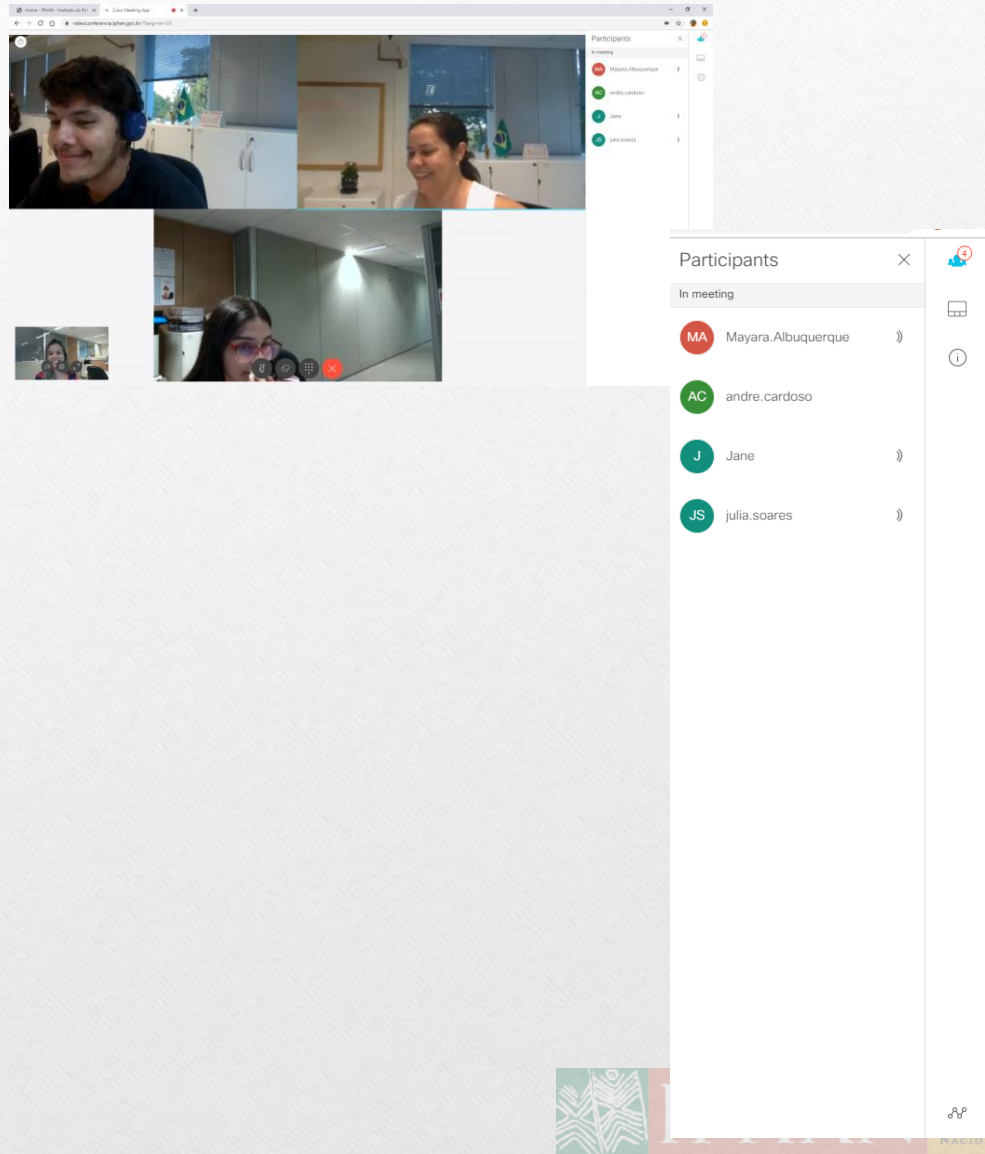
Home - IPHAN - Instituto do Pa
Cisco Meeting App
videoconferencia.iphan.gov.br/?lang=en-US

Participants
In meeting
MA Mayara.Albuquerque
AC andre.cardoso
J Jane
JS julia.soares

Participants
In meeting
MA Mayara.Albuquerque
AC andre.cardoso
J Jane
JS julia.soares

4

NACIO